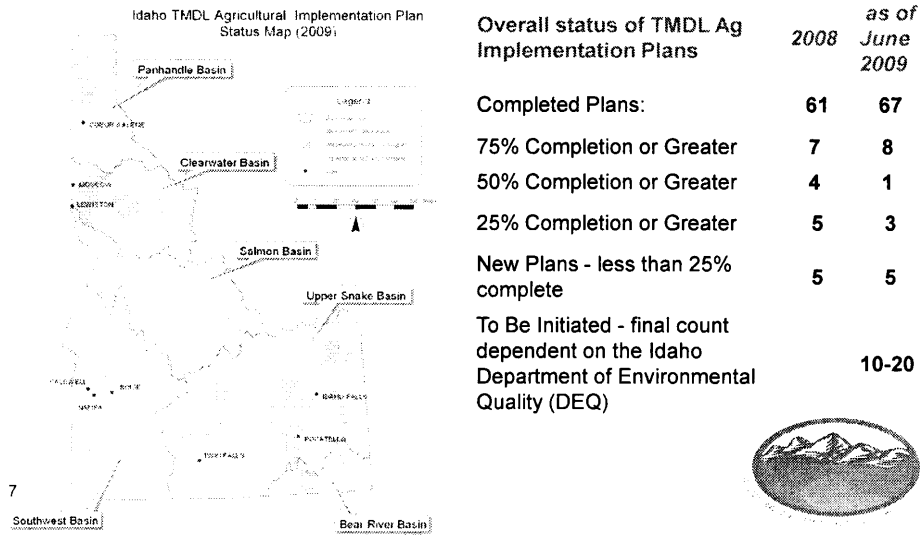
Idaho TMDL Agricultural Implementation Plan Status Map (2009)

Panhandle Basin

COEUR D'ALENE

Legend

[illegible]

Clearwater Basin

MOSCOW

LEWISTON

Salmon Basin

Upper Snake Basin

CALDWELL

BOISE

NAMPA

IDAHO FALLS

POCATELLO

TWIN FALLS

7

Southwest Basin

Bear River Basin

| Overall status of TMDL Ag Implementation Plans | 2008 | as of June 2009 |
|---|---|---|
| Completed Plans: | 61 | 67 |
| 75% Completion or Greater | 7 | 8 |
| 50% Completion or Greater | 4 | 1 |
| 25% Completion or Greater | 5 | 3 |
| New Plans - less than 25% complete | 5 | 5 |
| To Be Initiated - final count dependent on the Idaho Department of Environmental Quality (DEQ) | | 10-20 |